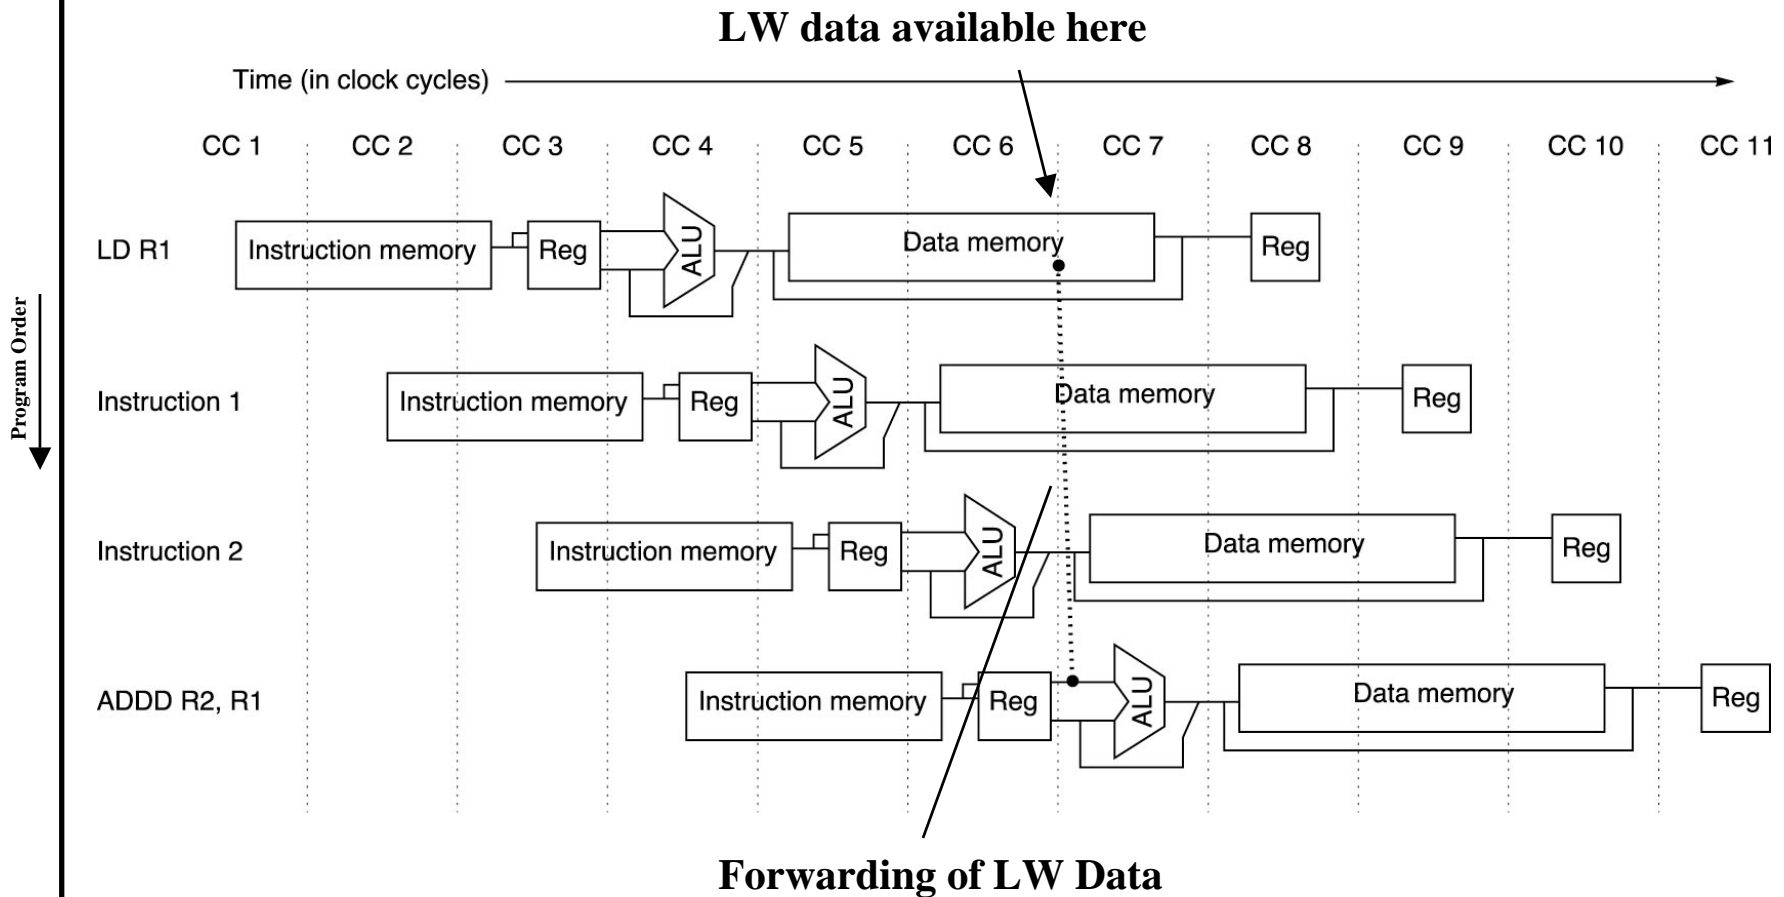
LW data available here

Time (in clock cycles)

CC 1 CC 2 CC 3 CC 4 CC 5 CC 6 CC 7 CC 8 CC 9 CC 10 CC 11

Program Order

LD R1 Instruction memory Reg ALU Data memory Reg

Instruction 1 Instruction memory Reg ALU Data memory Reg

Instruction 2 Instruction memory Reg ALU Data memory Reg

ADDD R2, R1 Instruction memory Reg ALU Data memory Reg

Forwarding of LW Data